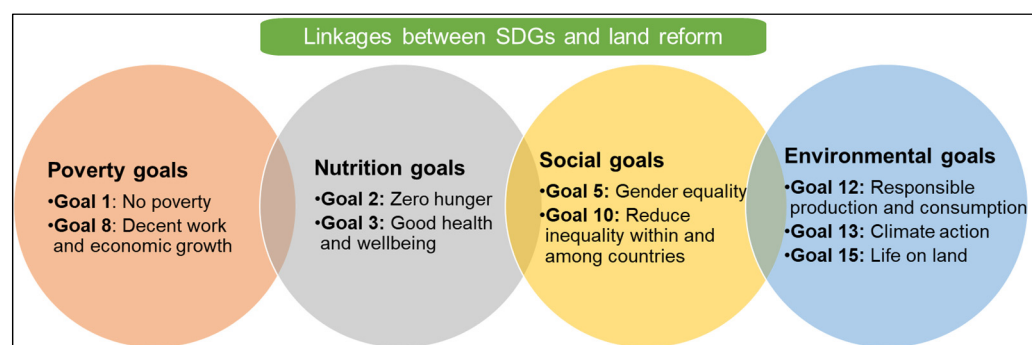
Linkages between SDGs and land reform

Poverty goals
•Goal 1: No poverty
•Goal 8: Decent work and economic growth

Nutrition goals
•Goal 2: Zero hunger
•Goal 3: Good health and wellbeing

Social goals
•Goal 5: Gender equality
•Goal 10: Reduce inequality within and among countries

Environmental goals
•Goal 12: Responsible production and consumption
•Goal 13: Climate action
•Goal 15: Life on land